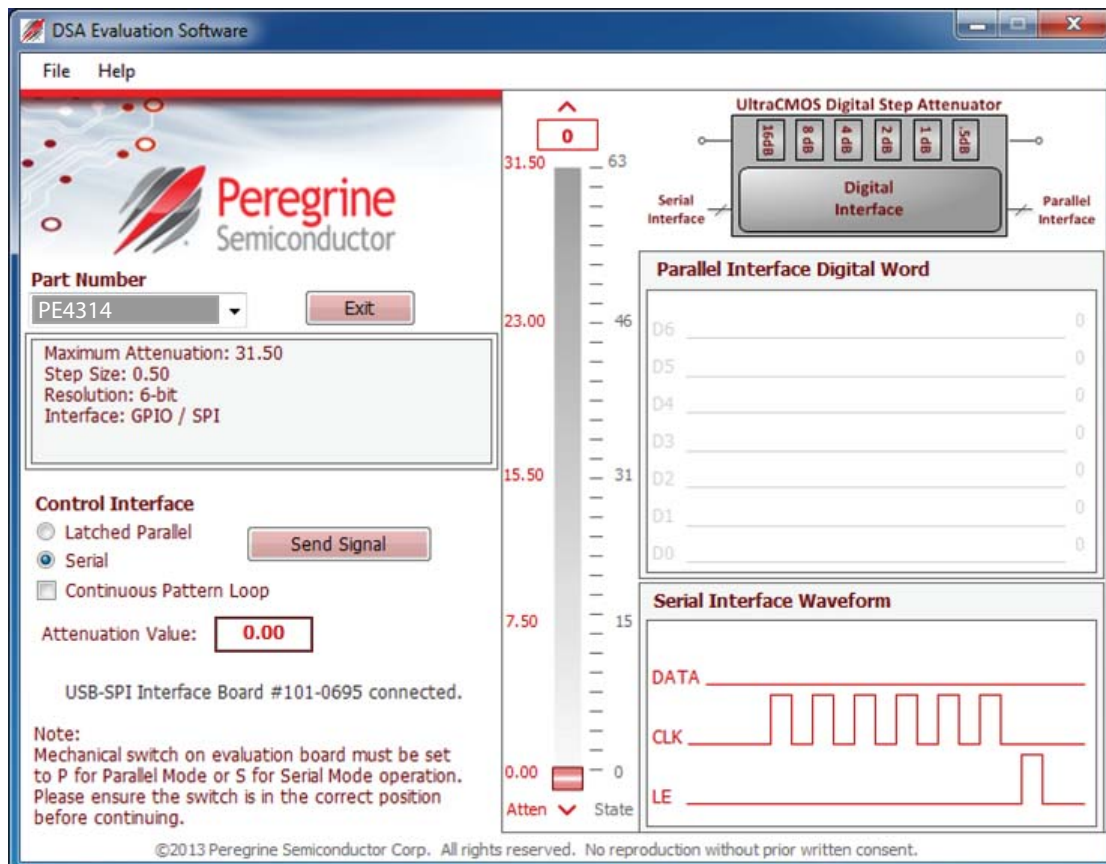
DSA Evaluation Software

File Help

Peregrine Semiconductor

Part Number
PE4314
Exit

Maximum Attenuation: 31.50
Step Size: 0.50
Resolution: 6-bit
Interface: GPIO / SPI

Control Interface
Latched Parallel
Serial
Send Signal
Continuous Pattern Loop

Attenuation Value: 0.00

USB-SPI Interface Board #101-0695 connected.

Note:
Mechanical switch on evaluation board must be set to P for Parallel Mode or S for Serial Mode operation. Please ensure the switch is in the correct position before continuing.

0
31.50 63
23.00 46
15.50 31
7.50 15
0.00 0
Atten State

UltraCMOS Digital Step Attenuator
16dB 8 dB 4 dB 2 dB 1 dB .5dB
Serial Interface
Digital Interface
Parallel Interface

Parallel Interface Digital Word
D6 0
D5 0
D4 0
D3 0
D2 0
D1 0
D0 0

Serial Interface Waveform
DATA
CLK
LE

©2013 Peregrine Semiconductor Corp. All rights reserved. No reproduction without prior written consent.